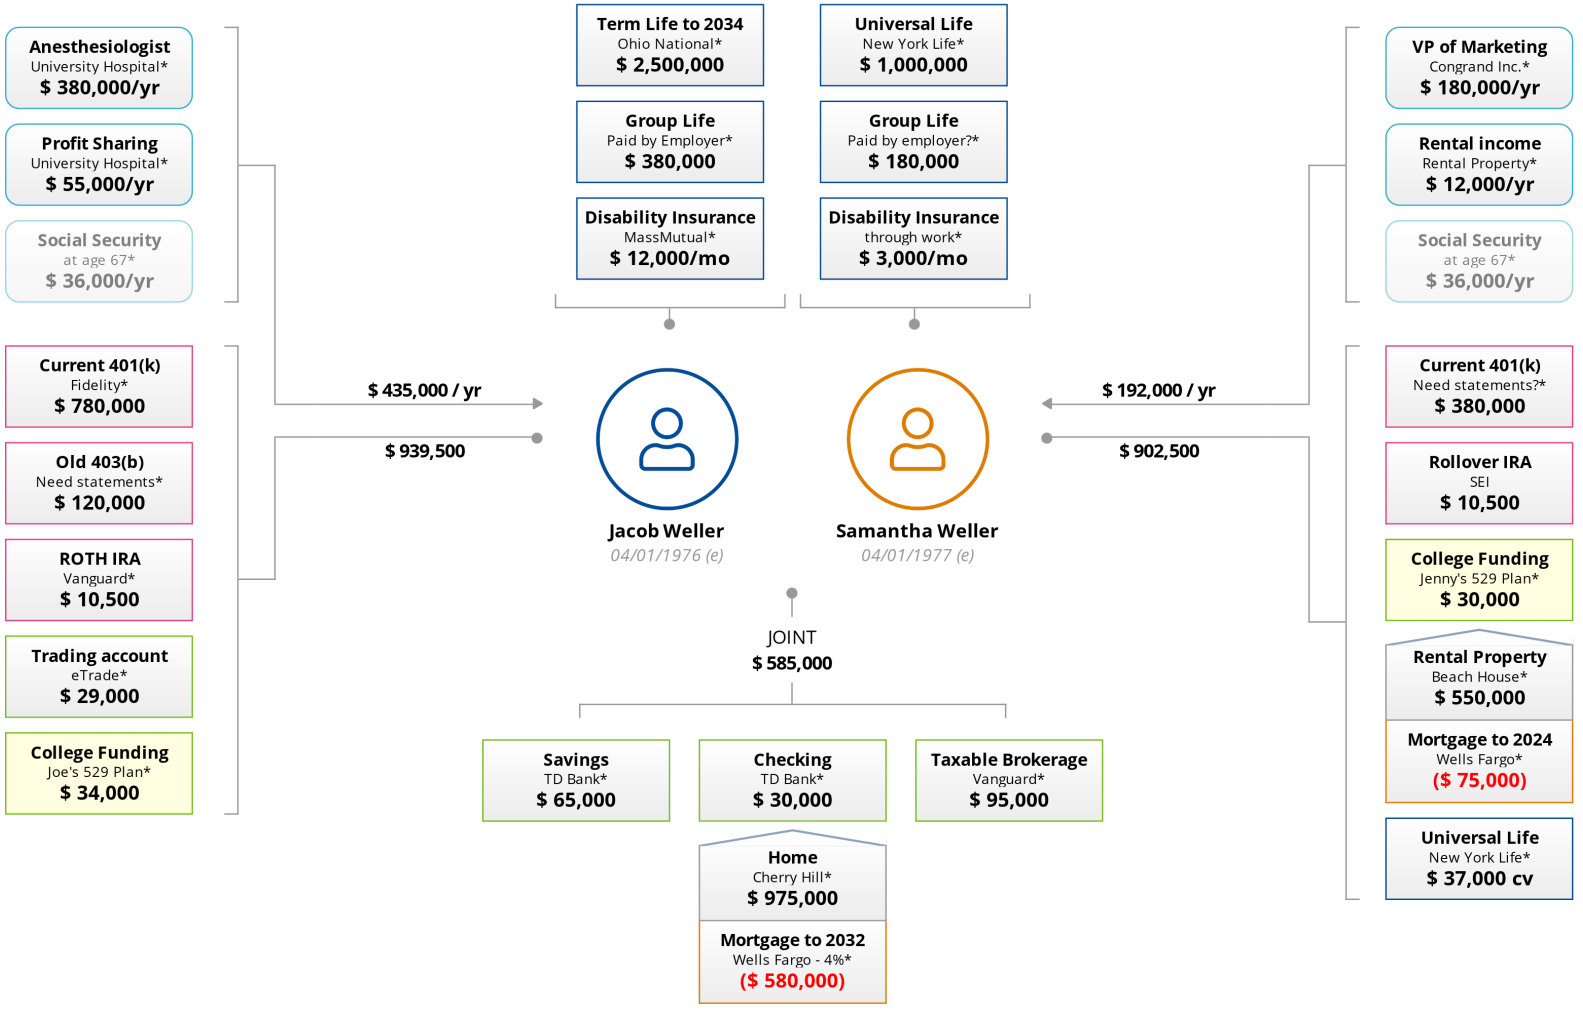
Anesthesiologist
University Hospital*
$ 380,000/yr

Profit Sharing
University Hospital*
$ 55,000/yr

Social Security
at age 67*
$ 36,000/yr

Term Life to 2034
Ohio National*
$ 2,500,000

Group Life
Paid by Employer*
$ 380,000

Disability Insurance
MassMutual*
$ 12,000/mo

Universal Life
New York Life*
$ 1,000,000

Group Life
Paid by employer?*
$ 180,000

Disability Insurance
through work*
$ 3,000/mo

VP of Marketing
Congrand Inc.*
$ 180,000/yr

Rental income
Rental Property*
$ 12,000/yr

Social Security
at age 67*
$ 36,000/yr

$ 435,000 / yr

$ 939,500

$ 192,000 / yr

$ 902,500

Current 401(k)
Fidelity*
$ 780,000

Old 403(b)
Need statements*
$ 120,000

ROTH IRA
Vanguard*
$ 10,500

Trading account
eTrade*
$ 29,000

College Funding
Joe's 529 Plan*
$ 34,000

Jacob Weller
04/01/1976 (e)

Samantha Weller
04/01/1977 (e)

JOINT
$ 585,000

Savings
TD Bank*
$ 65,000

Checking
TD Bank*
$ 30,000

Taxable Brokerage
Vanguard*
$ 95,000

Home
Cherry Hill*
$ 975,000

Mortgage to 2032
Wells Fargo - 4%*
($ 580,000)

Current 401(k)
Need statements?*
$ 380,000

Rollover IRA
SEI
$ 10,500

College Funding
Jenny's 529 Plan*
$ 30,000

Rental Property
Beach House*
$ 550,000

Mortgage to 2024
Wells Fargo*
($ 75,000)

Universal Life
New York Life*
$ 37,000 cv